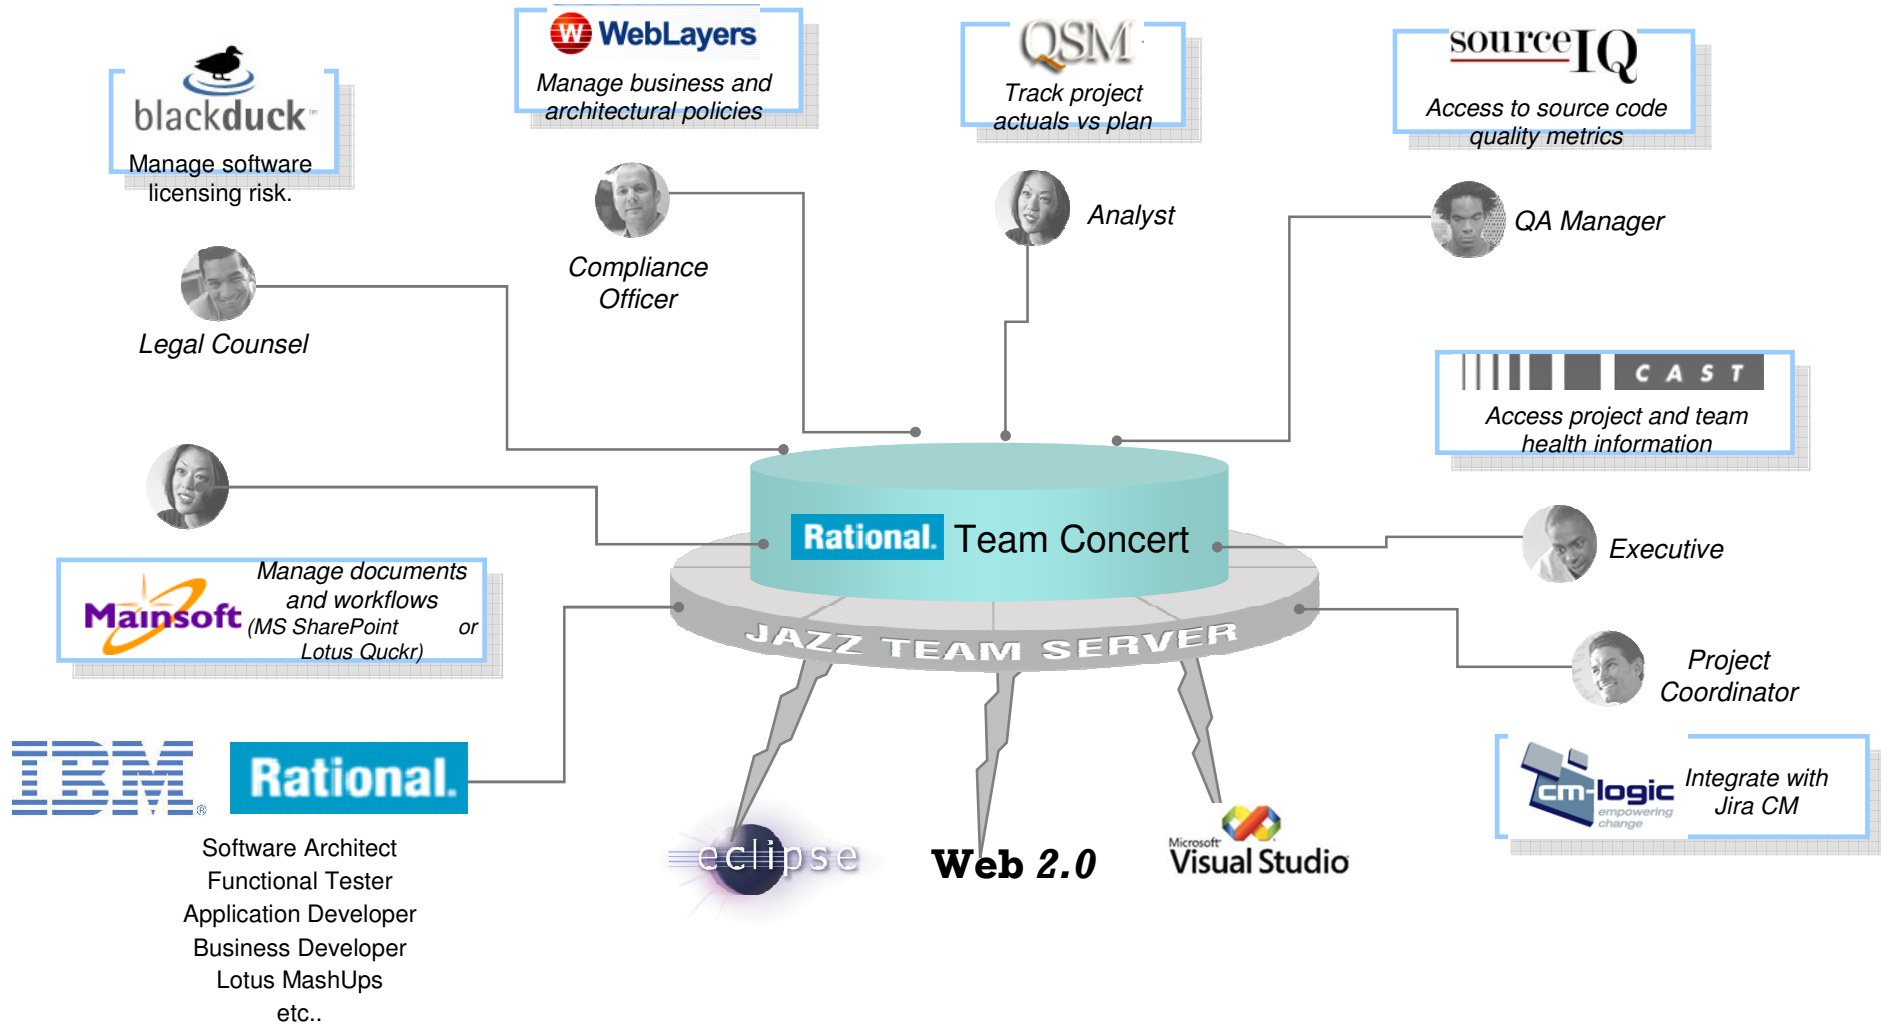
blackduck
Manage software licensing risk.

WebLayers
Manage business and architectural policies

QSM
Track project actuals vs plan

sourceIQ
Access to source code quality metrics

Compliance Officer

Analyst

QA Manager

Legal Counsel

CAST
Access project and team health information

Rational. Team Concert

JAZZ TEAM SERVER

Executive

Mainsoft
Manage documents and workflows (MS SharePoint or Lotus Quckr)

Project Coordinator

IBM
Rational.

cm-logic empowering change
Integrate with Jira CM

eclipse

Web 2.0

Microsoft Visual Studio

Software Architect
Functional Tester
Application Developer
Business Developer
Lotus MashUps
etc..